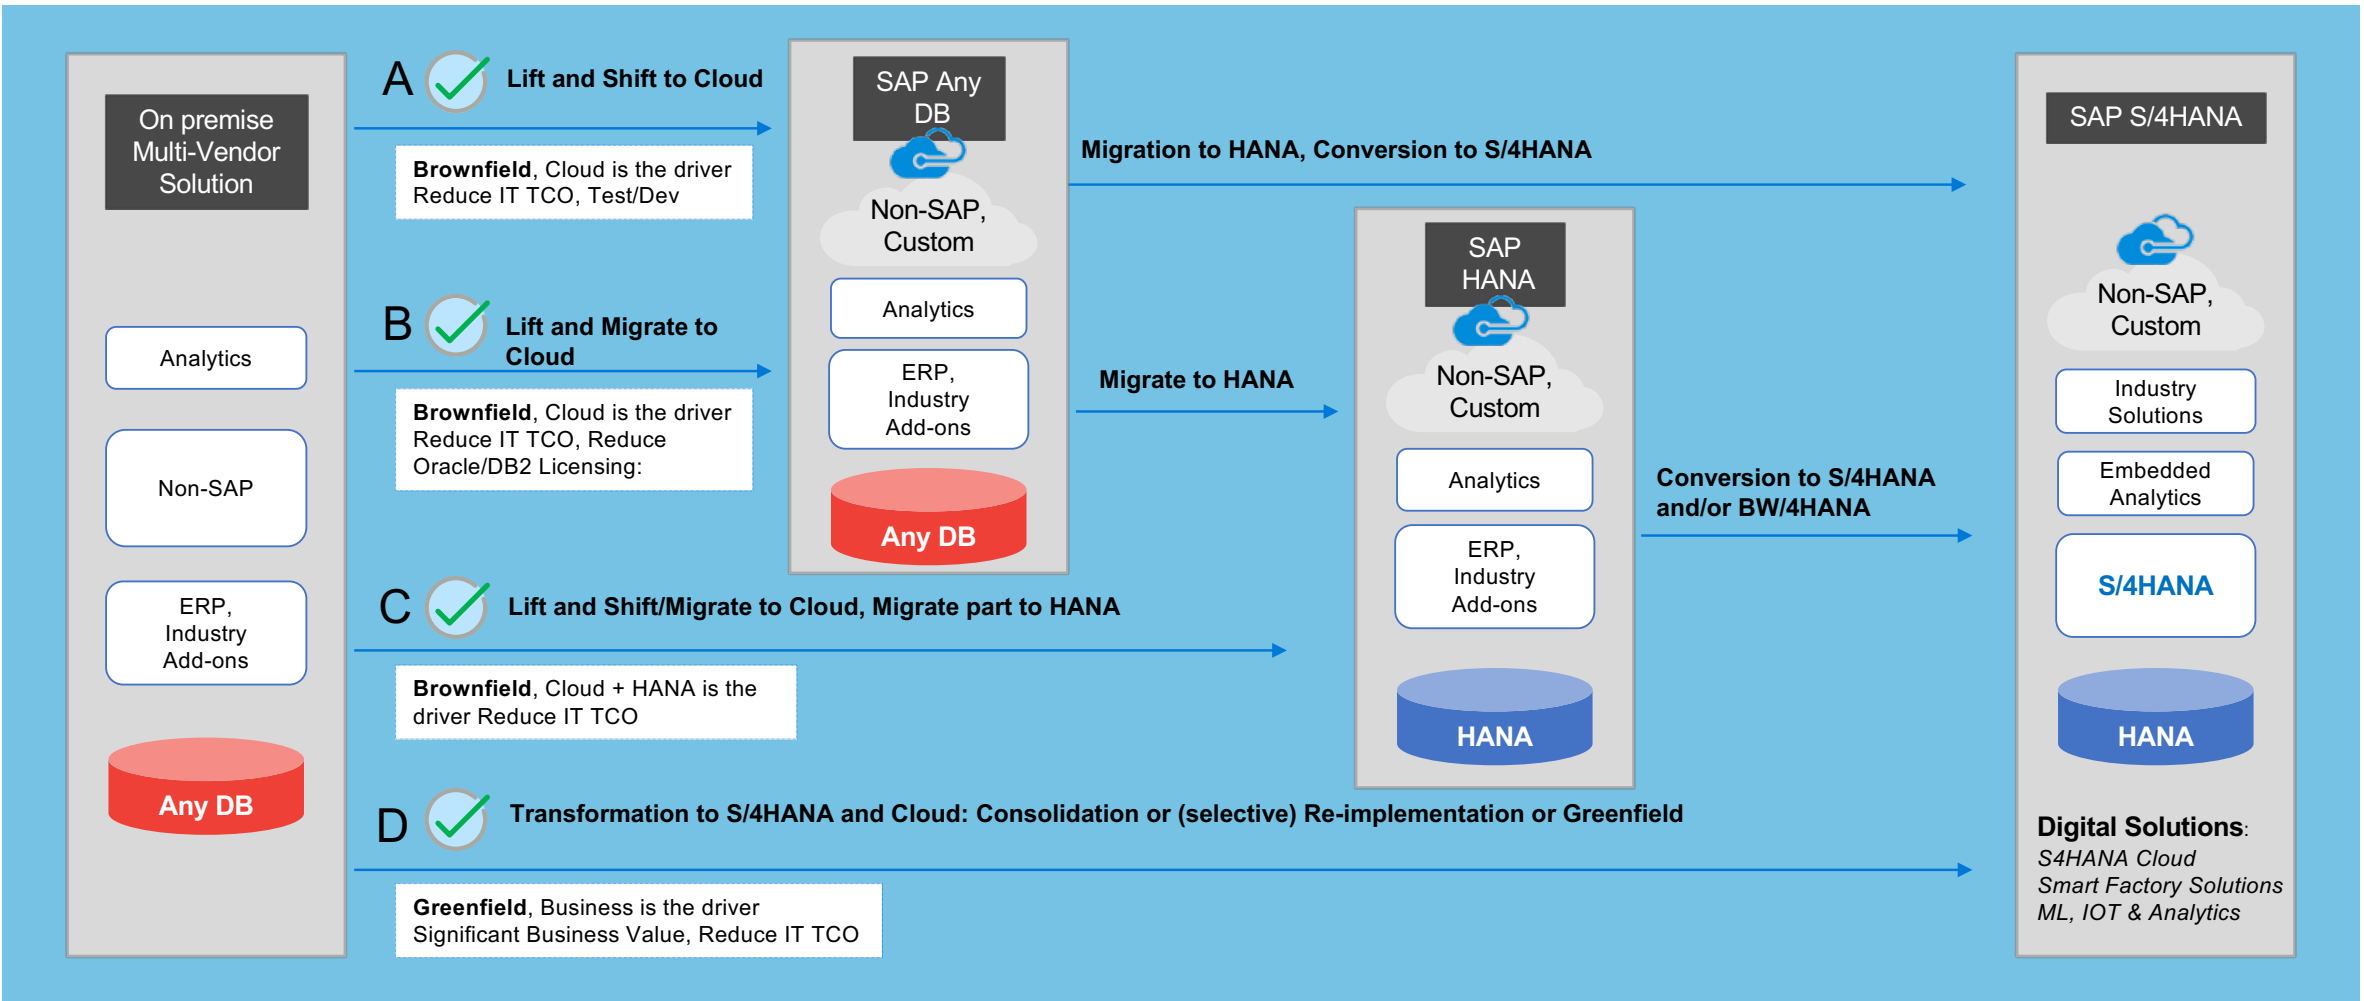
On premise Multi-Vendor Solution

Analytics

Non-SAP

ERP, Industry Add-ons

Any DB

A Lift and Shift to Cloud

**Brownfield**, Cloud is the driver
Reduce IT TCO, Test/Dev

B Lift and Migrate to Cloud

**Brownfield**, Cloud is the driver
Reduce IT TCO, Reduce Oracle/DB2 Licensing:

SAP Any DB

Non-SAP, Custom

Analytics

ERP, Industry Add-ons

Any DB

Migration to HANA, Conversion to S/4HANA

Migrate to HANA

SAP HANA

Non-SAP, Custom

Analytics

ERP, Industry Add-ons

HANA

Conversion to S/4HANA and/or BW/4HANA

C Lift and Shift/Migrate to Cloud, Migrate part to HANA

**Brownfield**, Cloud + HANA is the driver Reduce IT TCO

D Transformation to S/4HANA and Cloud: Consolidation or (selective) Re-implementation or Greenfield

**Greenfield**, Business is the driver
Significant Business Value, Reduce IT TCO

SAP S/4HANA

Non-SAP, Custom

Industry Solutions

Embedded Analytics

S/4HANA

HANA

**Digital Solutions**:
*S4HANA Cloud*
*Smart Factory Solutions*
*ML, IOT & Analytics*